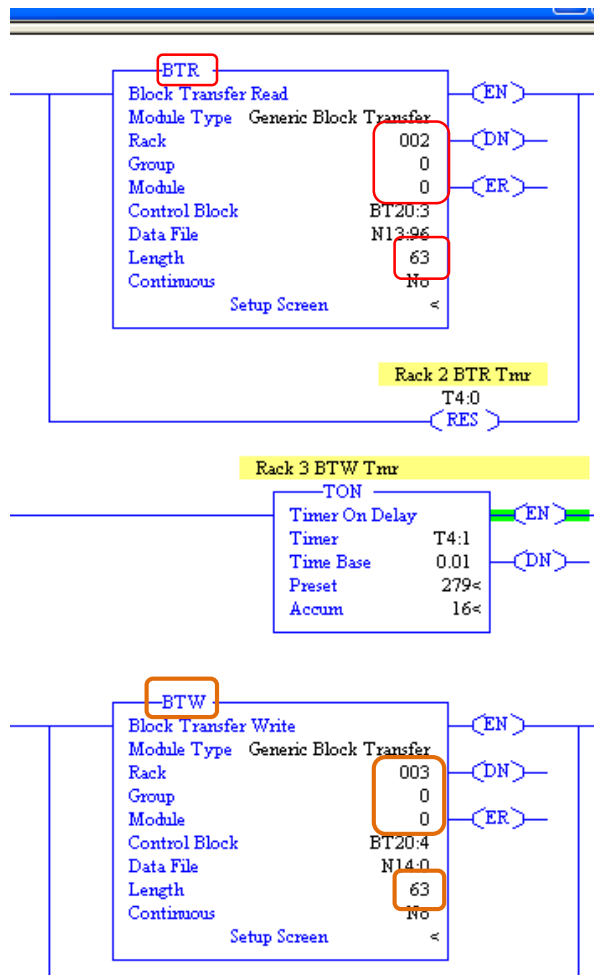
BTR
Block Transfer Read
Module Type Generic Block Transfer
Rack 002
Group 0
Module 0
Control Block BT20:3
Data File N13:96
Length 63
Continuous No
Setup Screen <

EN
DN
ER

Rack 2 BTR Tmr
T4:0
RES

Rack 3 BTW Tmr
TON
Timer On Delay
Timer T4:1
Time Base 0.01
Preset 279<
Accum 16<

EN
DN

BTW
Block Transfer Write
Module Type Generic Block Transfer
Rack 003
Group 0
Module 0
Control Block BT20:4
Data File N14:0
Length 63
Continuous No
Setup Screen <

EN
DN
ER